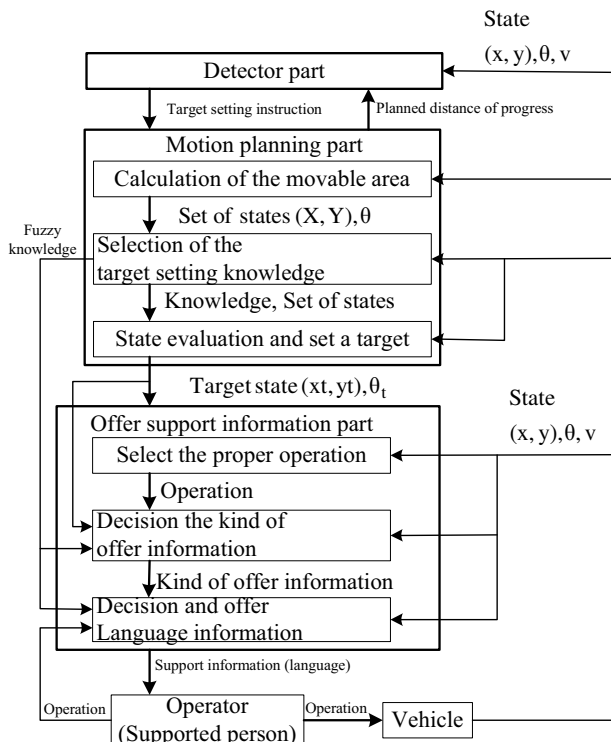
State

$(x, y), \theta, v$

Detector part

Target setting instruction

Planned distance of progress

Motion planning part

Calculation of the movable area

Set of states $(X, Y), \theta$

Fuzzy knowledge

Selection of the target setting knowledge

Knowledge, Set of states

State evaluation and set a target

Target state $(xt, yt), \theta_t$

State

$(x, y), \theta, v$

Offer support information part

Select the proper operation

Operation

Decision the kind of offer information

Kind of offer information

Decision and offer Language information

Support information (language)

Operation

Operator (Supported person)

Operation

Vehicle